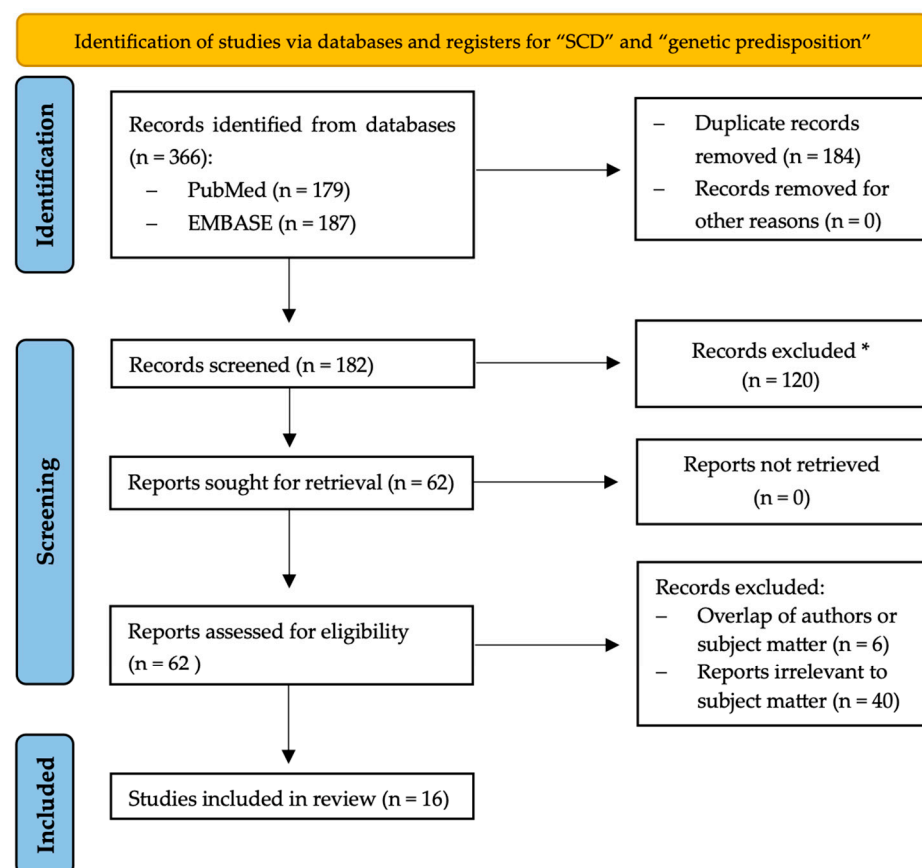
Identification of studies via databases and registers for "SCD" and "genetic predisposition"

Identification

Records identified from databases (n = 366):
– PubMed (n = 179)
– EMBASE (n = 187)

– Duplicate records removed (n = 184)
– Records removed for other reasons (n = 0)

Screening

Records screened (n = 182)

Records excluded * (n = 120)

Reports sought for retrieval (n = 62)

Reports not retrieved (n = 0)

Reports assessed for eligibility (n = 62 )

Records excluded:
– Overlap of authors or subject matter (n = 6)
– Reports irrelevant to subject matter (n = 40)

Included

Studies included in review (n = 16)